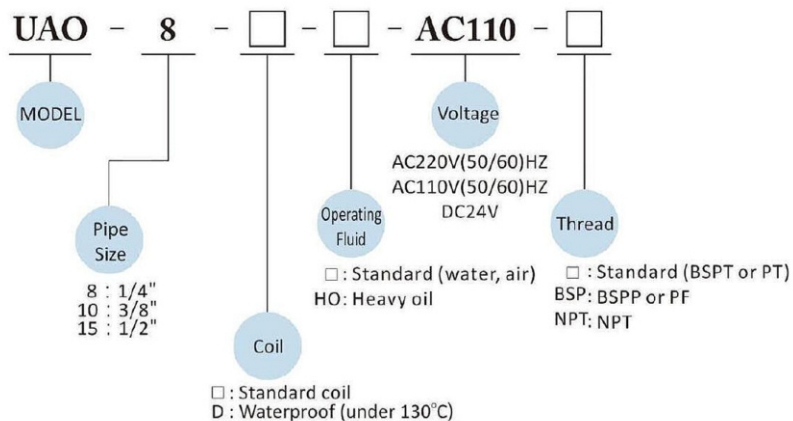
UAO - 8 - □ - □ - AC110 - □

MODEL

Pipe Size

8 : 1/4"
10 : 3/8"
15 : 1/2"

Coil

□ : Standard coil
D : Waterproof (under 130°C)

Operating Fluid

□ : Standard (water, air)
HO: Heavy oil

Voltage

AC220V(50/60)HZ
AC110V(50/60)HZ
DC24V

Thread

□ : Standard (BSPT or PT)
BSP: BSPP or PF
NPT: NPT